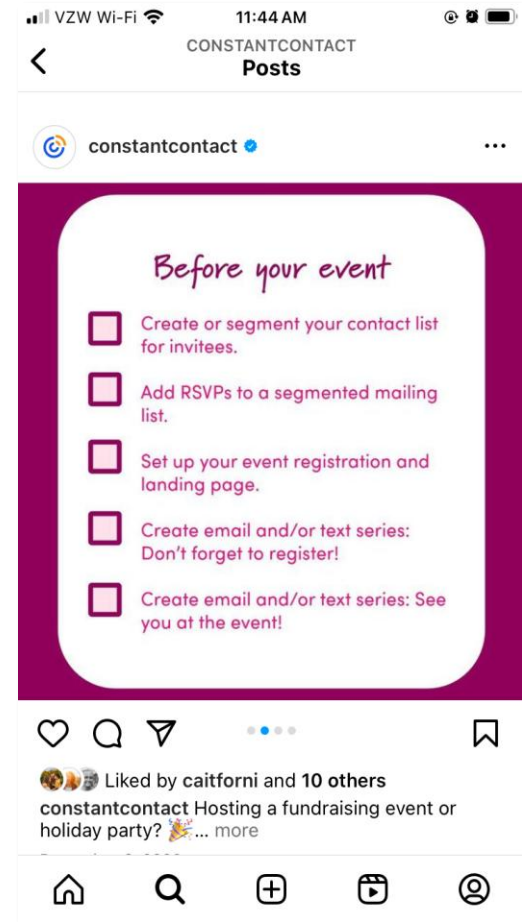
VZW Wi-Fi 11:44 AM

CONSTANTCONTACT
Posts

constantcontact

Before your event

Create or segment your contact list for invitees.

Add RSVPs to a segmented mailing list.

Set up your event registration and landing page.

Create email and/or text series: Don't forget to register!

Create email and/or text series: See you at the event!

Liked by caitforni and 10 others

constantcontact Hosting a fundraising event or holiday party? 🎉... more

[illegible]